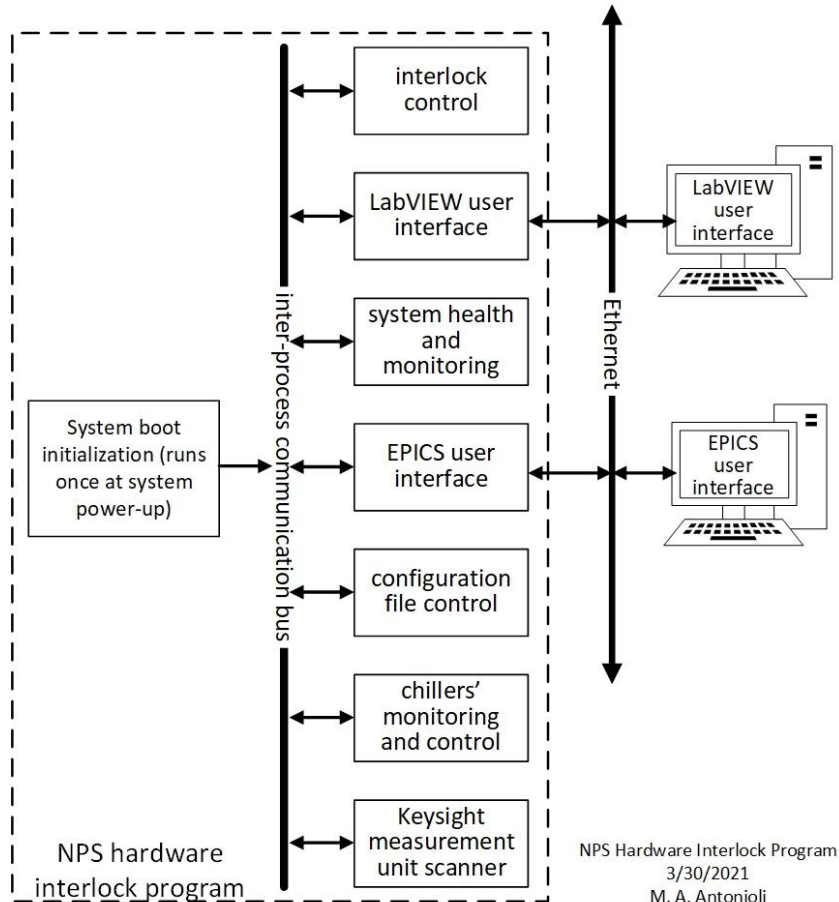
interlock control

LabVIEW user interface

system health and monitoring

EPICS user interface

configuration file control

chillers' monitoring and control

Keysight measurement unit scanner

inter-process communication bus

Ethernet

LabVIEW user interface

EPICS user interface

System boot initialization (runs once at system power-up)

NPS hardware interlock program

NPS Hardware Interlock Program
3/30/2021
M. A. Antonioli